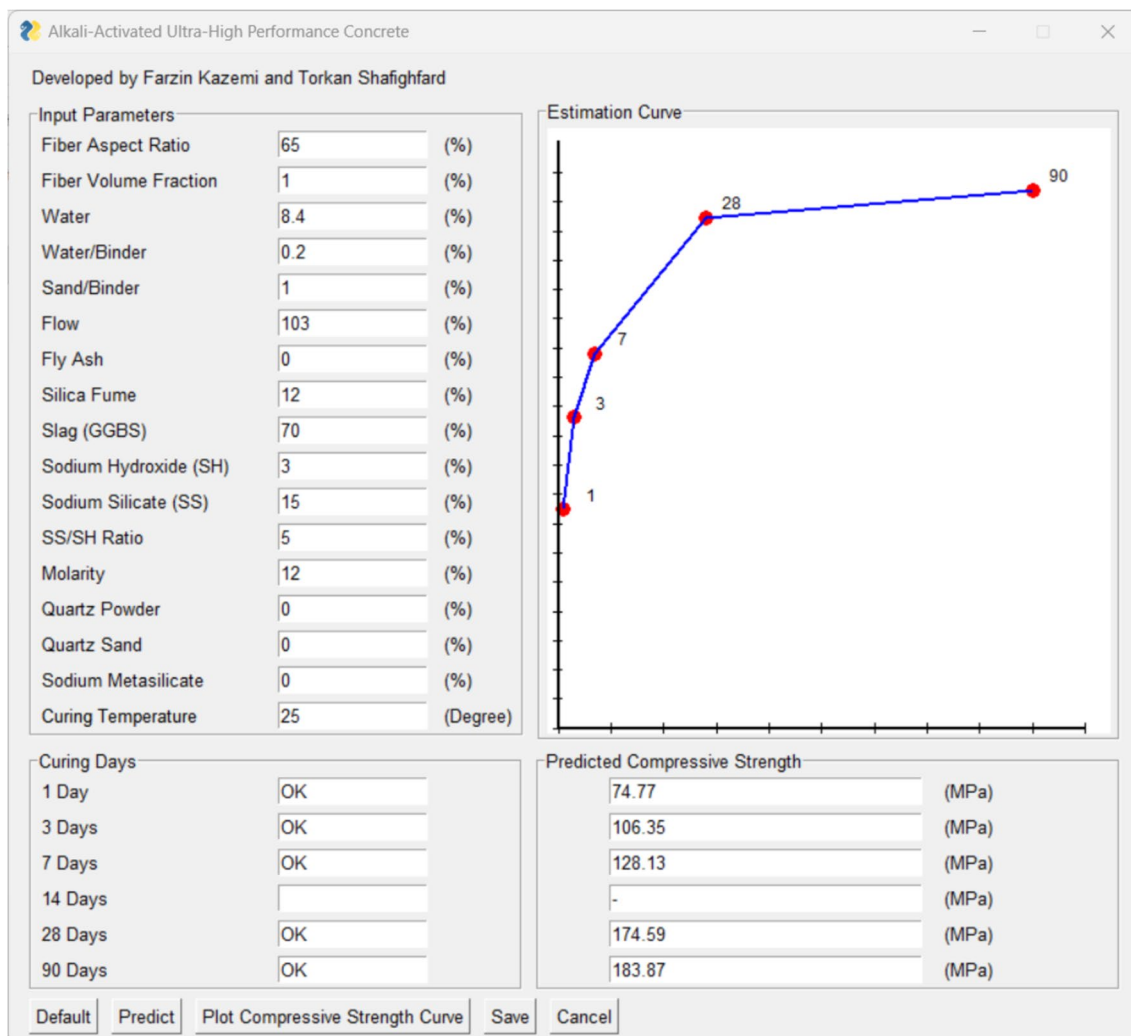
Alkali-Activated Ultra-High Performance Concrete

Developed by Farzin Kazemi and Torkan Shafighfard

Input Parameters

| | | |
|---|---|---|
| Fiber Aspect Ratio | 65 | (%) |
| Fiber Volume Fraction | 1 | (%) |
| Water | 8.4 | (%) |
| Water/Binder | 0.2 | (%) |
| Sand/Binder | 1 | (%) |
| Flow | 103 | (%) |
| Fly Ash | 0 | (%) |
| Silica Fume | 12 | (%) |
| Slag (GGBS) | 70 | (%) |
| Sodium Hydroxide (SH) | 3 | (%) |
| Sodium Silicate (SS) | 15 | (%) |
| SS/SH Ratio | 5 | (%) |
| Molarity | 12 | (%) |
| Quartz Powder | 0 | (%) |
| Quartz Sand | 0 | (%) |
| Sodium Metasilicate | 0 | (%) |
| Curing Temperature | 25 | (Degree) |

Estimation Curve

90
28
7
3
1

Curing Days

| | |
|---|---|
| 1 Day | OK |
| 3 Days | OK |
| 7 Days | OK |
| 14 Days | |
| 28 Days | OK |
| 90 Days | OK |

Predicted Compressive Strength

| | |
|---|---|
| 74.77 | (MPa) |
| 106.35 | (MPa) |
| 128.13 | (MPa) |
| - | (MPa) |
| 174.59 | (MPa) |
| 183.87 | (MPa) |

Default Predict Plot Compressive Strength Curve Save Cancel